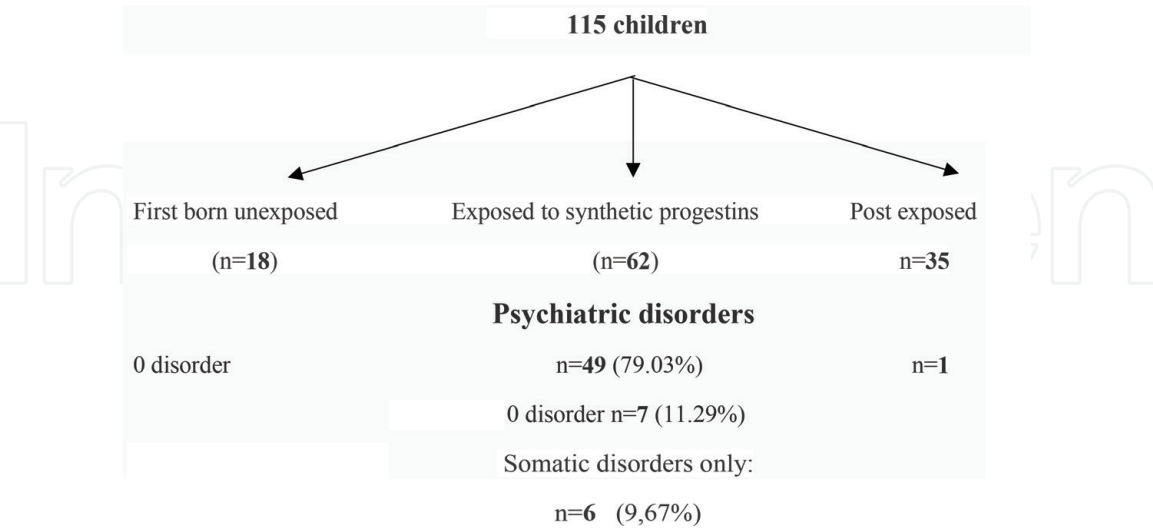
115 children

First born unexposed

(n=18)

Exposed to synthetic progestins

(n=62)

Post exposed

n=35

Psychiatric disorders

0 disorder

n=49 (79.03%)

n=1

0 disorder n=7 (11.29%)

Somatic disorders only:

n=6 (9,67%)